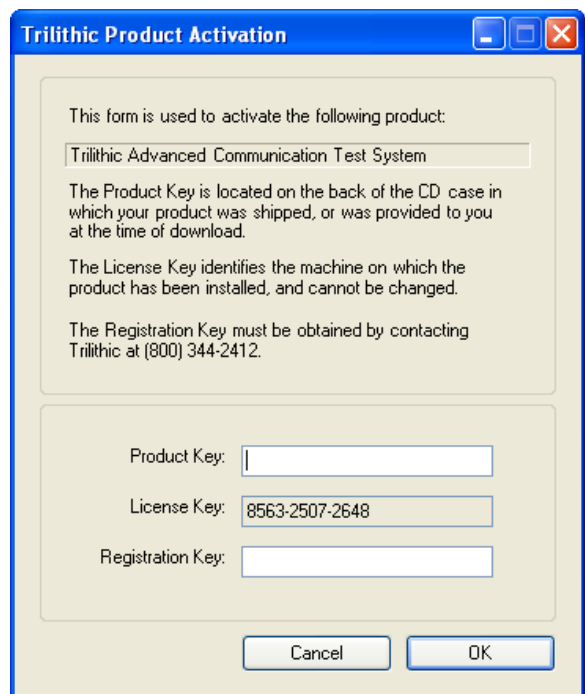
Trilithic Product Activation

This form is used to activate the following product:

Trilithic Advanced Communication Test System

The Product Key is located on the back of the CD case in which your product was shipped, or was provided to you at the time of download.

The License Key identifies the machine on which the product has been installed, and cannot be changed.

The Registration Key must be obtained by contacting Trilithic at (800) 344-2412.

Product Key:

License Key: 8563-2507-2648

Registration Key:

Cancel

OK